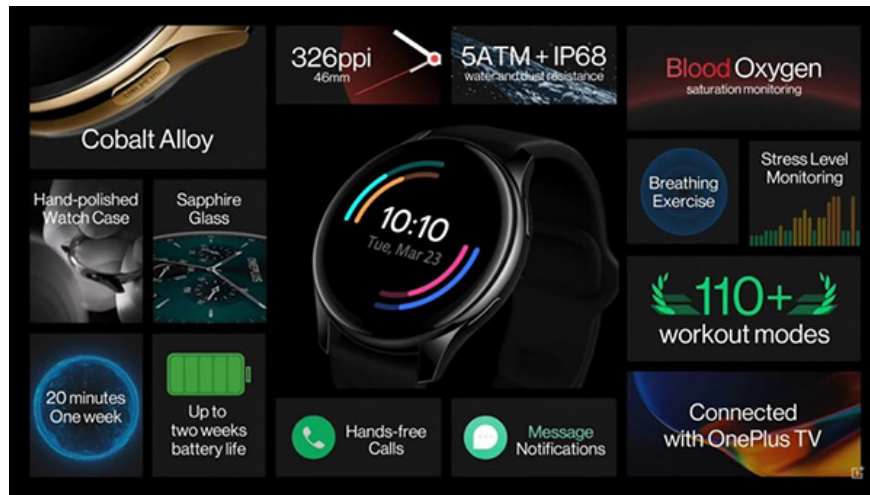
Cobalt Alloy

326ppi
46mm

5ATM + IP68
water and dust resistance

Blood Oxygen
saturation monitoring

Hand-polished Watch Case

Sapphire Glass

10:10
Tue, Mar 23

Breathing Exercise

Stress Level Monitoring

110+
workout modes

20 minutes
One week

Up to two weeks battery life

Hands-free Calls

Message Notifications

Connected with OnePlus TV